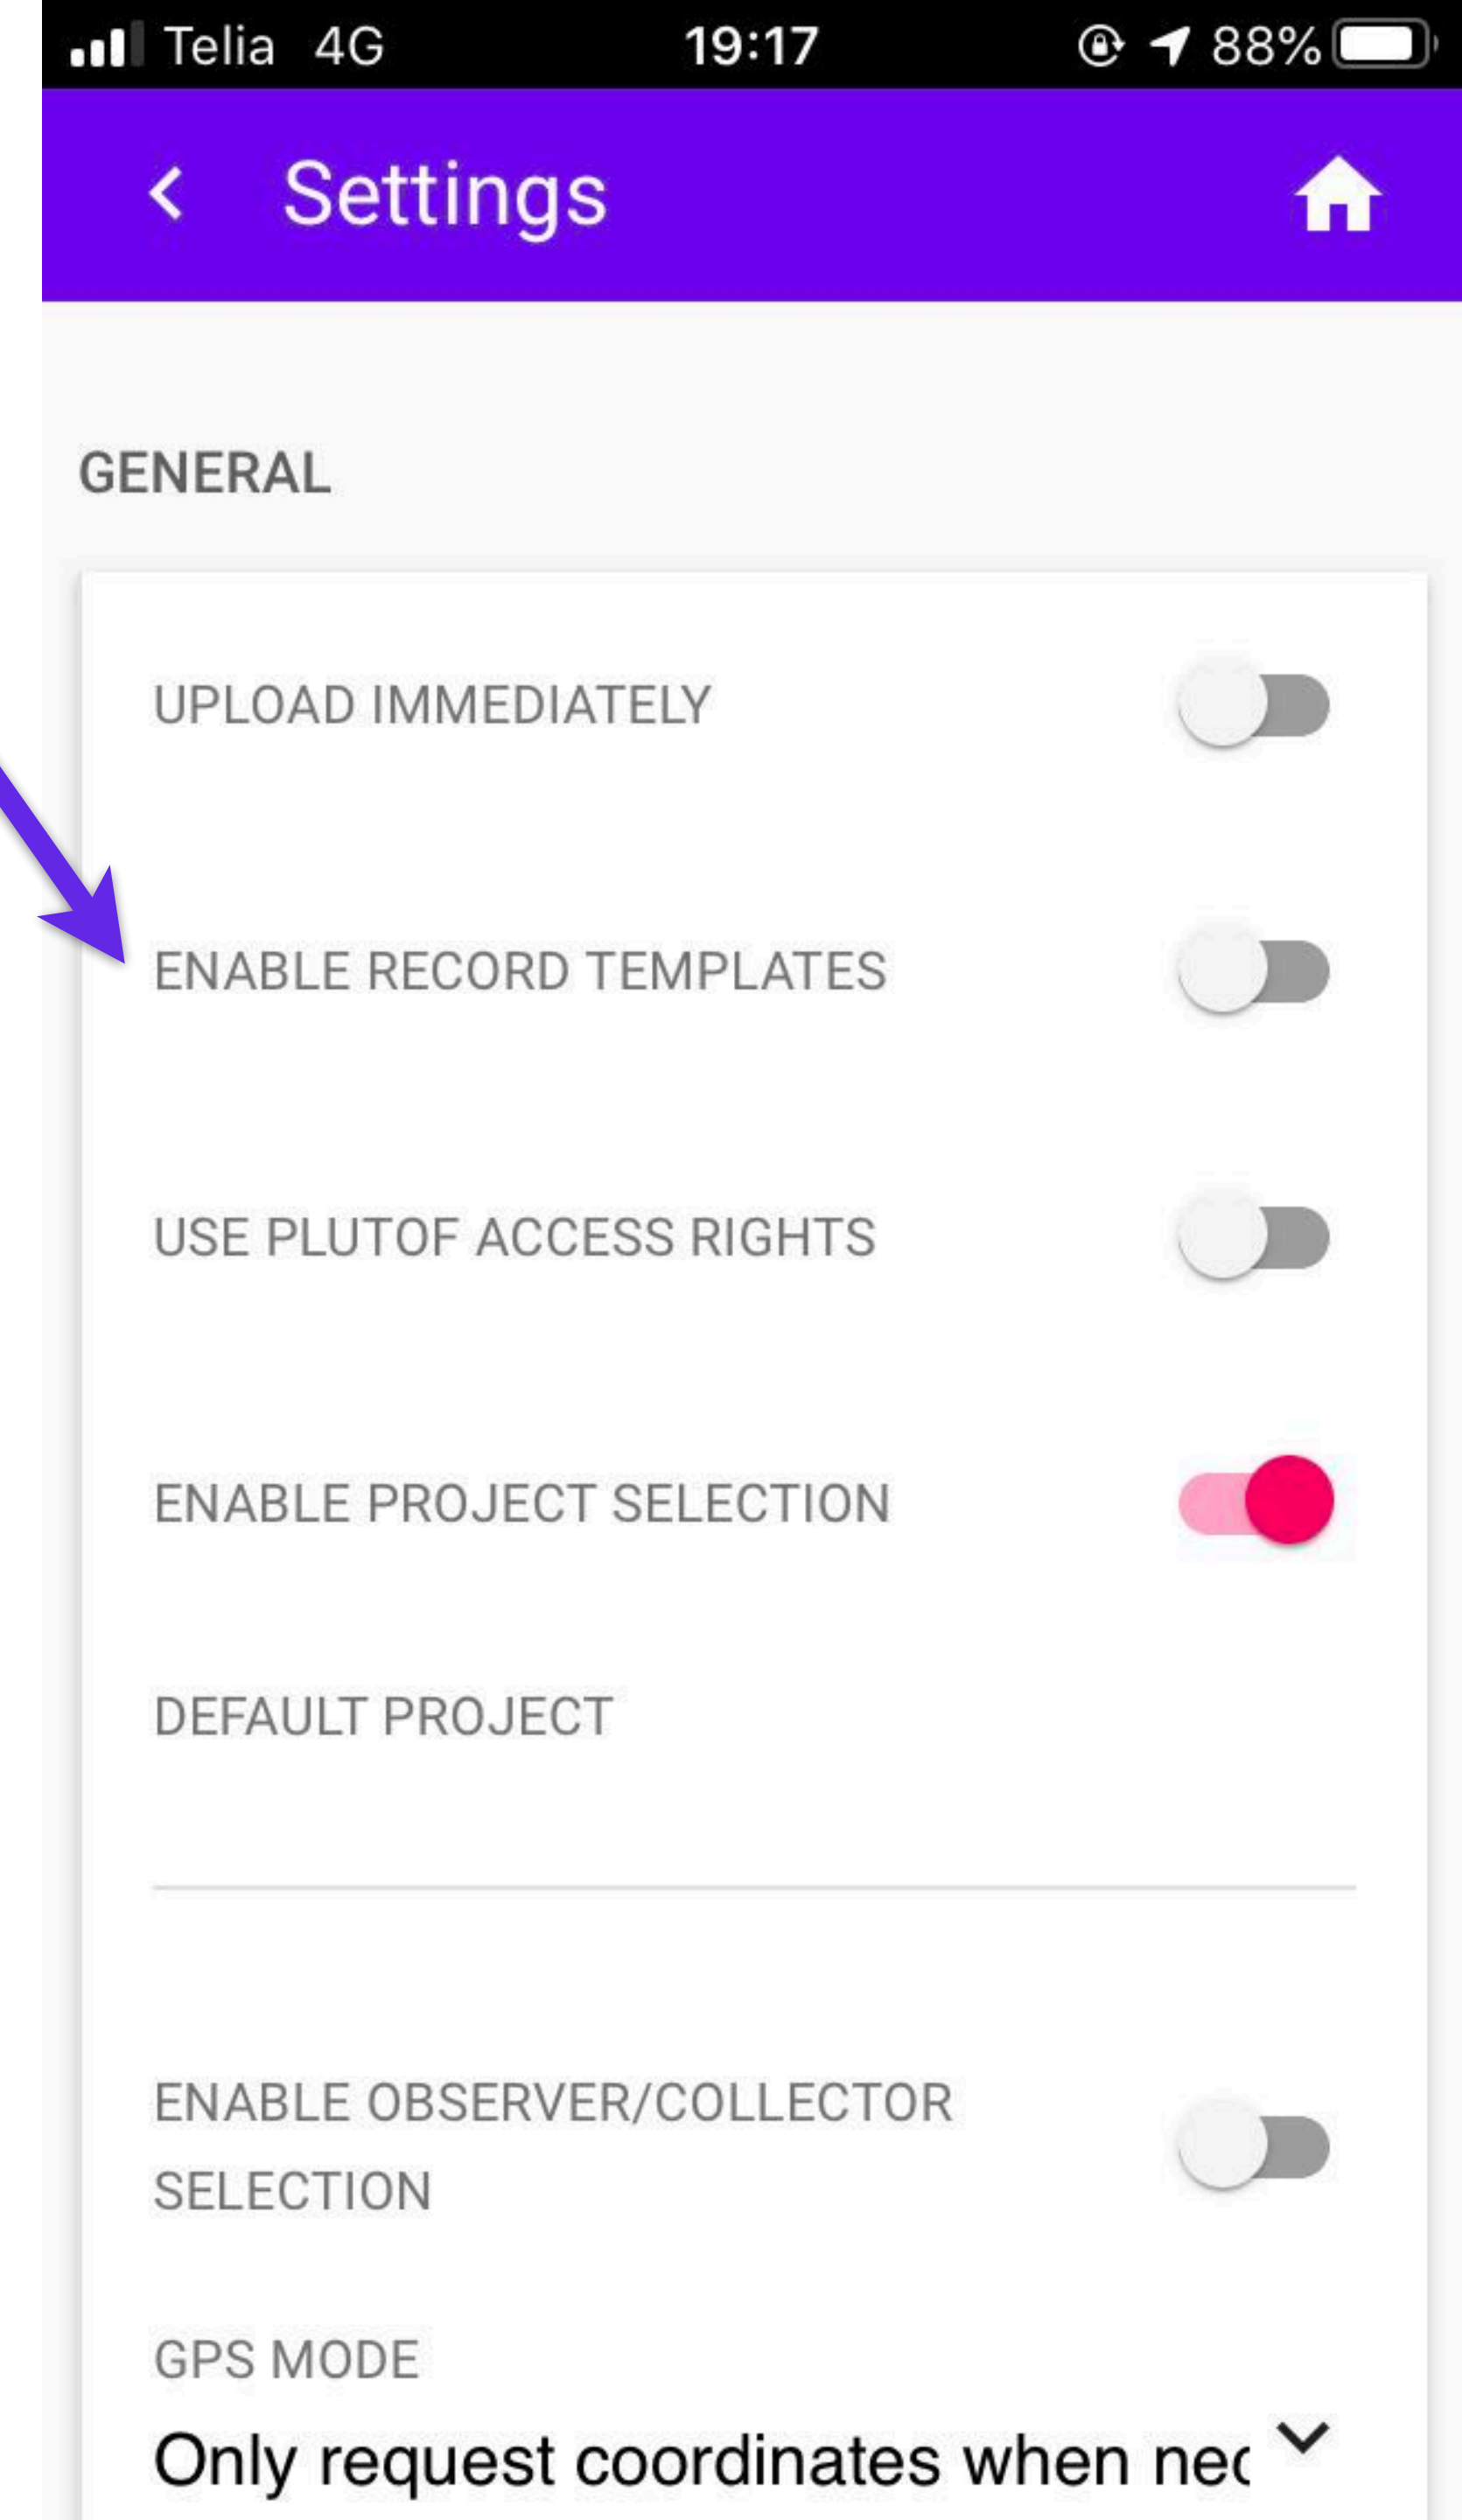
Telia 4G 19:17 88%

Settings

GENERAL

UPLOAD IMMEDIATELY

ENABLE RECORD TEMPLATES

USE PLUTOF ACCESS RIGHTS

ENABLE PROJECT SELECTION

DEFAULT PROJECT

ENABLE OBSERVER/COLLECTOR SELECTION

GPS MODE

Only request coordinates when nec